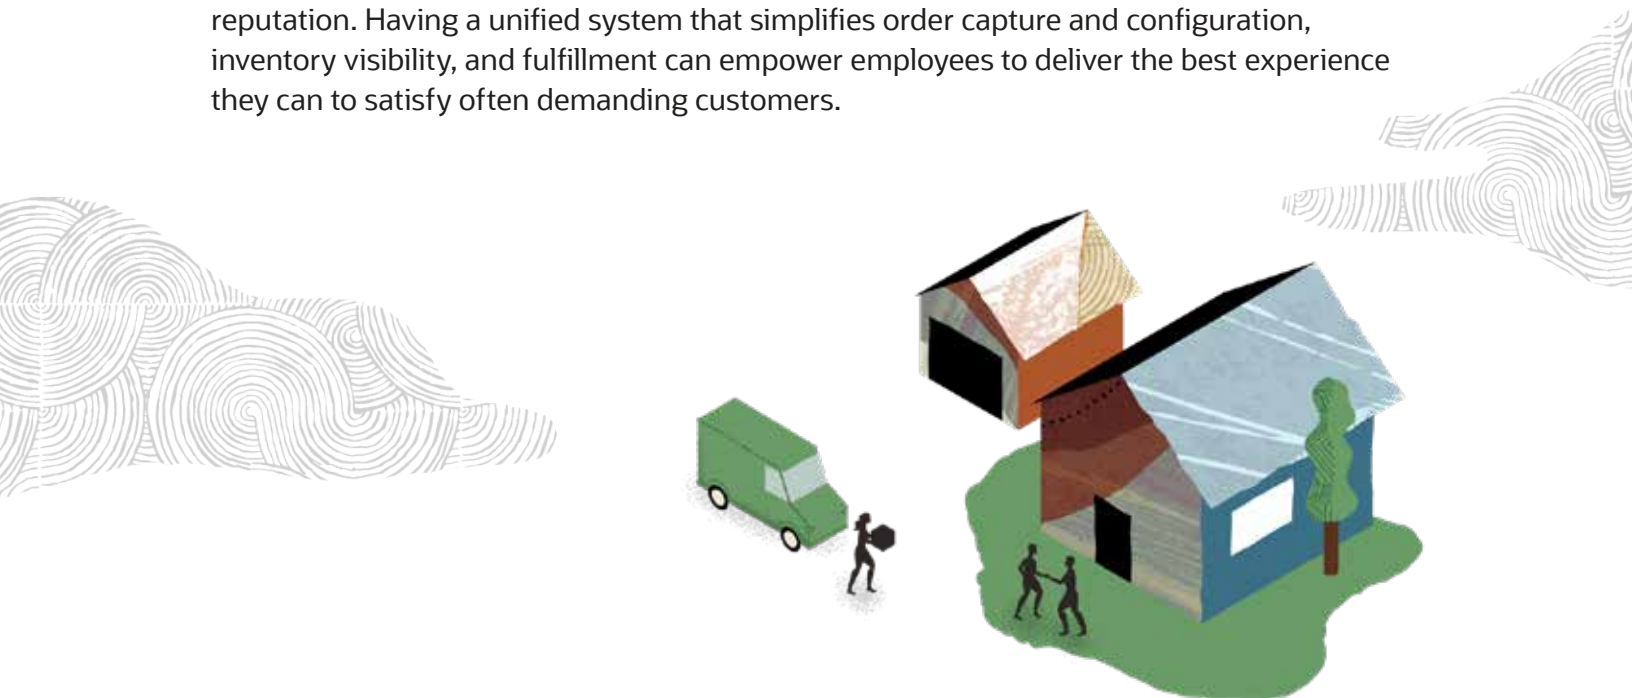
reputation. Having a unified system that simplifies order capture and configuration, inventory visibility, and fulfillment can empower employees to deliver the best experience they can to satisfy often demanding customers.